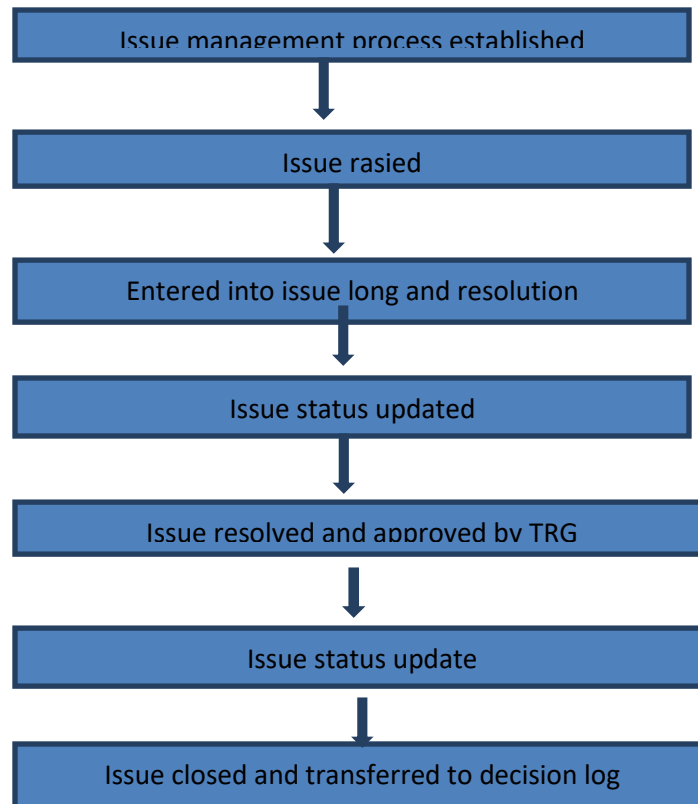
Issue management process established

Issue rasied

Entered into issue long and resolution

Issue status updated

Issue resolved and approved by TRG

Issue status update

Issue closed and transferred to decision log